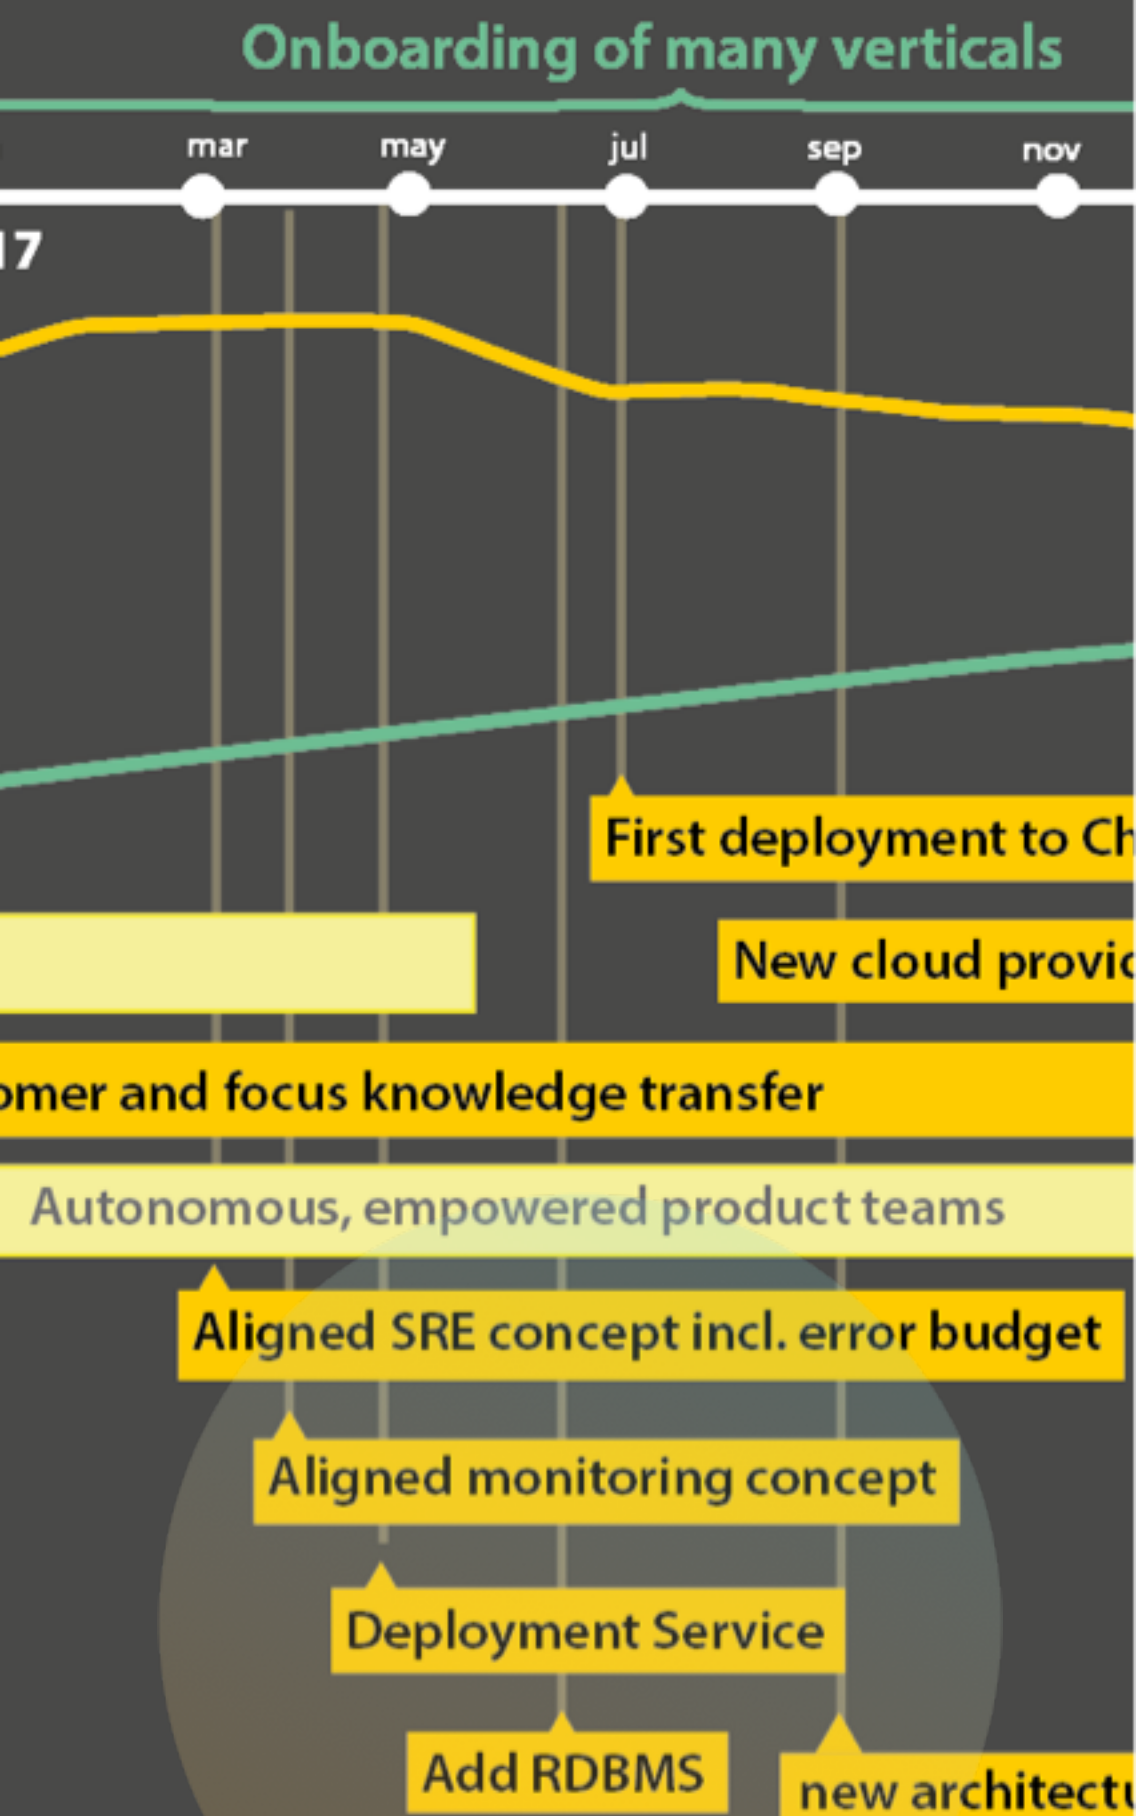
Onboarding of many verticals

mar
may
jul
sep
nov

17

First deployment to Ch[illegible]

New cloud provi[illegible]

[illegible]omer and focus knowledge transfer

Autonomous, empowered product teams

Aligned SRE concept incl. error budget

Aligned monitoring concept

Deployment Service

Add RDBMS

new architectu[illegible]